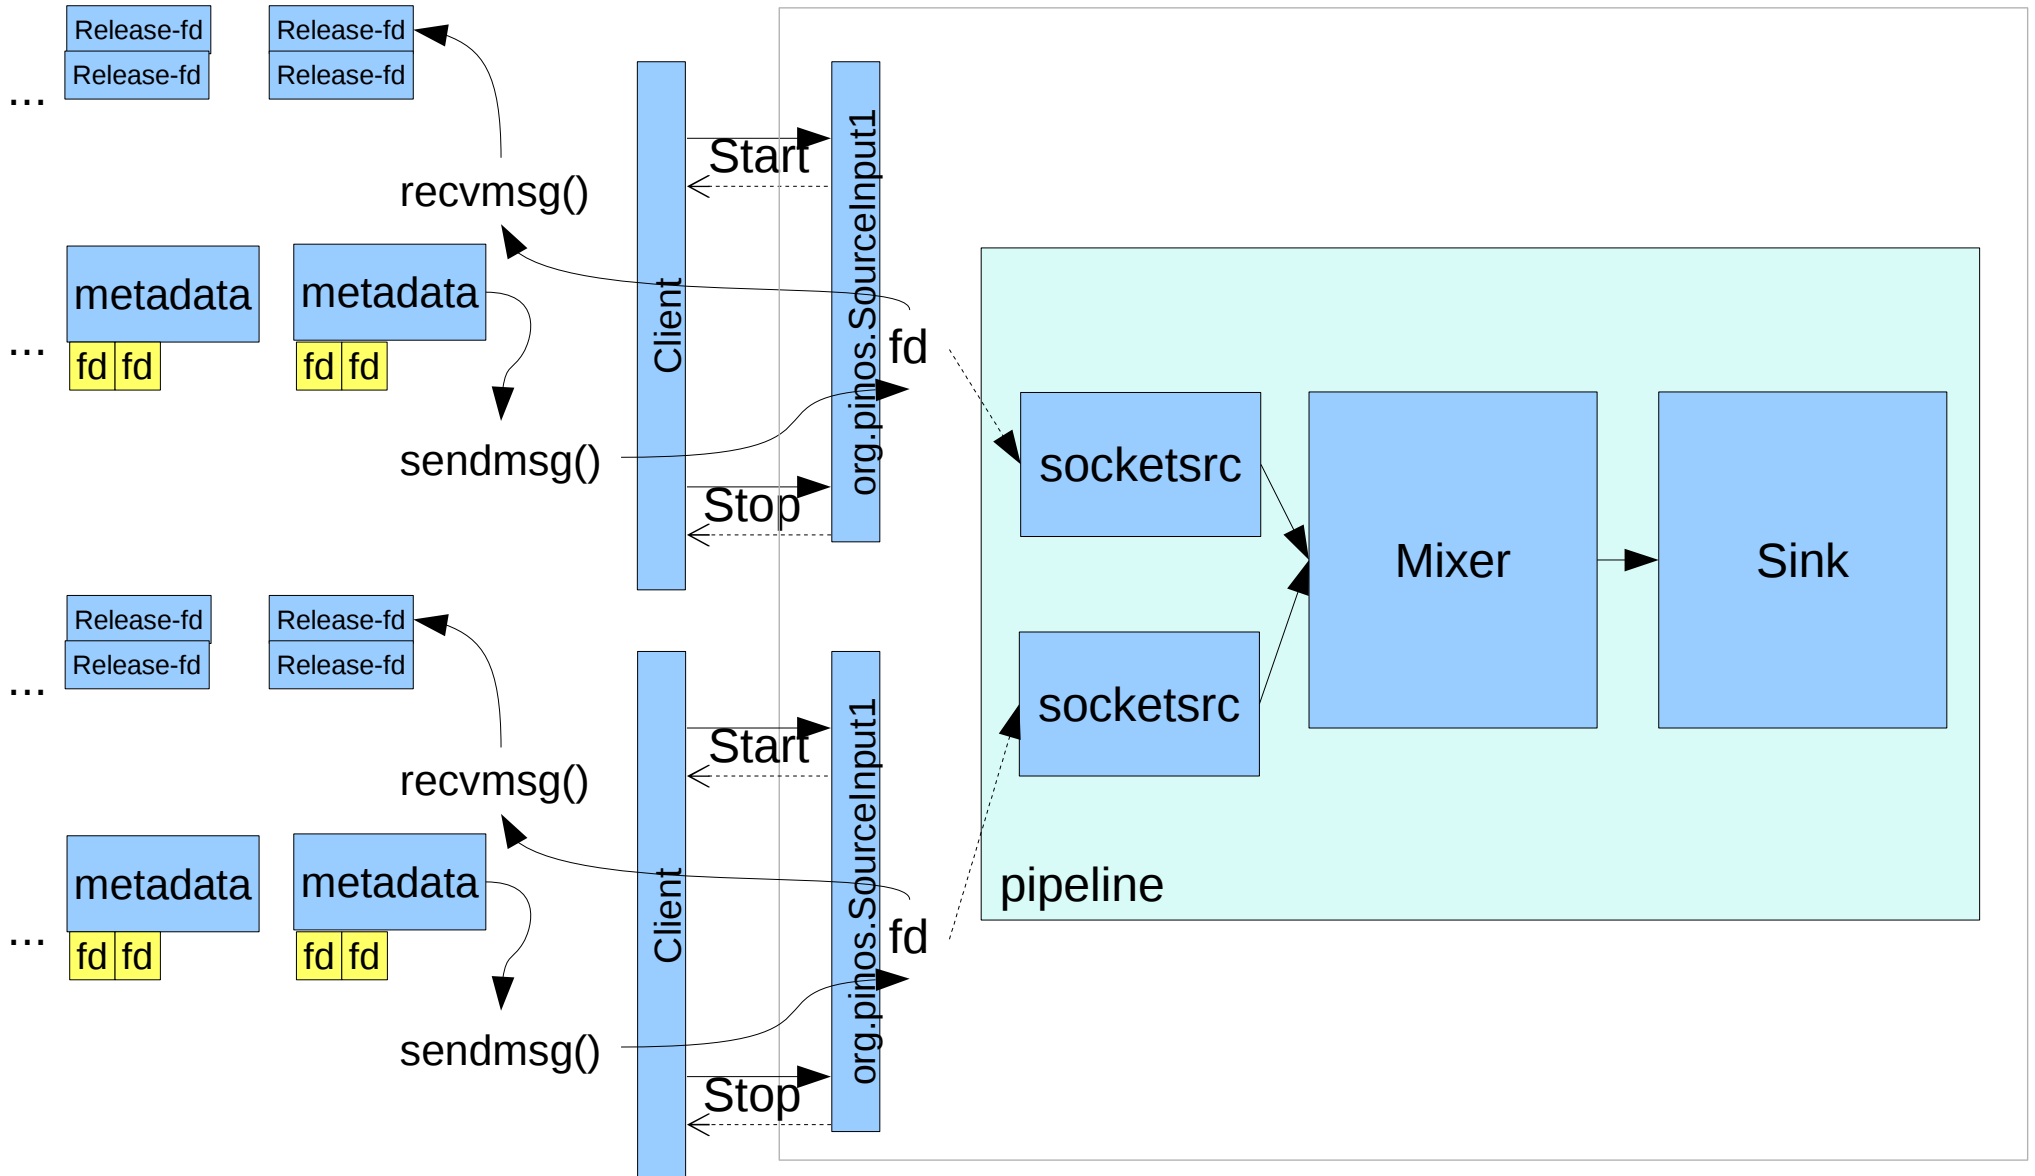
...

Release-fd
Release-fd

Release-fd
Release-fd

recvmsg()

Client

Start

org.pinos.SourceInput1

...

metadata
fd fd

metadata
fd fd

fd

sendmsg()

Stop

socketsrc

Mixer

Sink

...

Release-fd
Release-fd

Release-fd
Release-fd

recvmsg()

Client

Start

org.pinos.SourceInput1

socketsrc

...

metadata
fd fd

metadata
fd fd

fd

pipeline

sendmsg()

Stop